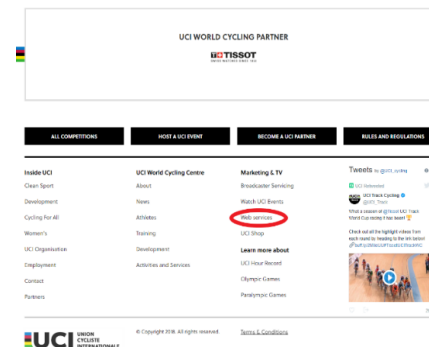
UCI WORLD CYCLING PARTNER

TISSOT
SWISS WATCHES SINCE 1853

ALL COMPETITIONS

HOST A UCI EVENT

BECOME A UCI PARTNER

RULES AND REGULATIONS

Inside UCI
Clean Sport
Development
Cycling For All
Women's
UCI Organisation
Employment
Contact
Partners

UCI World Cycling Centre
About
News
Athletes
Training
Development
Activities and Services

Marketing & TV
Broadcaster Servicing
Watch UCI Events
Web services
UCI Shop

Learn more about
UCI Hour Record
Olympic Games
Paralympic Games

Tweets by @UCI_cycling

UCI Retweeted
UCI Track Cycling
@UCI_Track
What a season at @Tissot UCI Track World Cup racing it has been!
Check out all the highlight videos from each round by heading to the link below!
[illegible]

UCI UNION CYCLISTE INTERNATIONALE

© Copyright 2018. All rights reserved.

Terms & Conditions